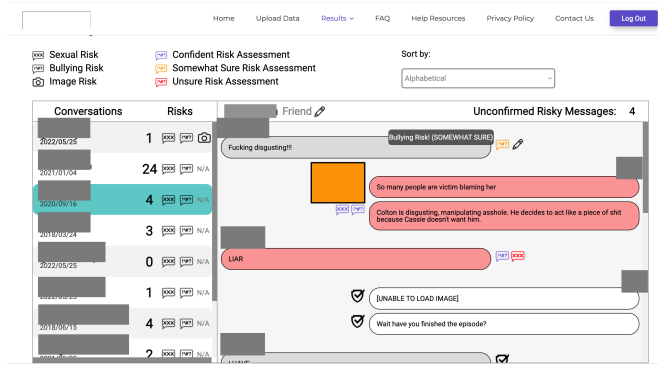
Home Upload Data Results FAQ Help Resources Privacy Policy Contact Us Log Out

Sexual Risk
Bullying Risk
Image Risk

Confident Risk Assessment
Somewhat Sure Risk Assessment
Unsure Risk Assessment

Sort by:
Alphabetical

| Conversations | Risks |
|---|---|
| 2022/05/25 | 1 |
| 2021/01/04 | 24 N/A |
| 2020/09/16 | 4 N/A |
| 2018/03/24 | 3 N/A |
| 2022/05/25 | 0 N/A |
| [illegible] | 1 N/A |
| 2018/06/15 | 4 N/A |
| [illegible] | 2 N/A |

Friend

Unconfirmed Risky Messages: 4

Bullying Risk! (SOMEWHAT SURE)

Fucking disgusting!!!

So many people are victim blaming her

Colton is disgusting, manipulating asshole. He decides to act like a piece of shit because Cassie doesn't want him.

LIAR

[UNABLE TO LOAD IMAGE]

Wait have you finished the episode?

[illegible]